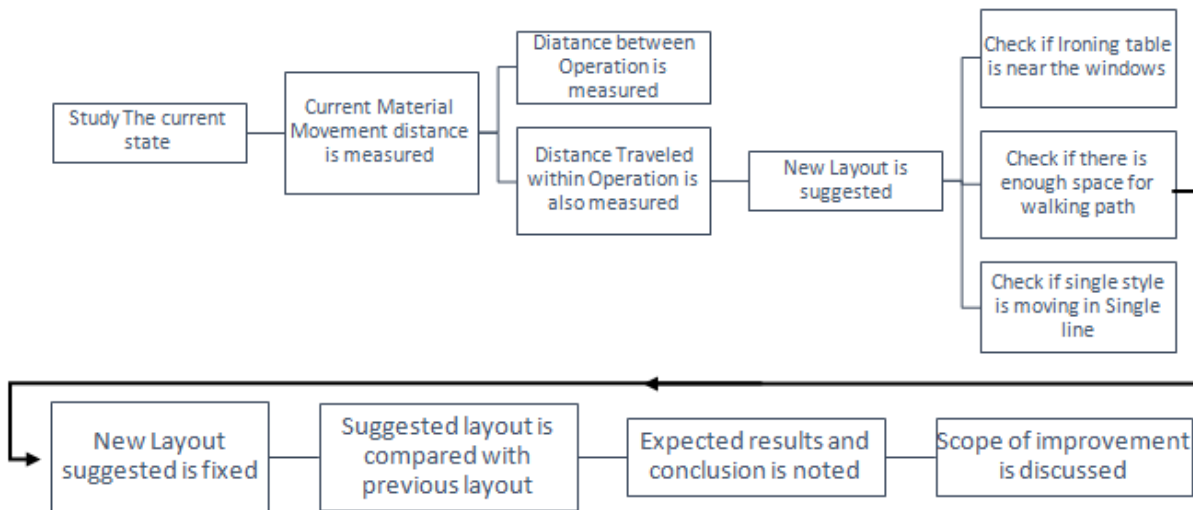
Study The current state

Current Material Movement distance is measured

Diatance between Operation is measured

Distance Traveled within Operation is also measured

New Layout is suggested

Check if Ironing table is near the windows

Check if there is enough space for walking path

Check if single style is moving in Single line

New Layout suggested is fixed

Suggested layout is compared with previous layout

Expected results and conclusion is noted

Scope of improvement is discussed